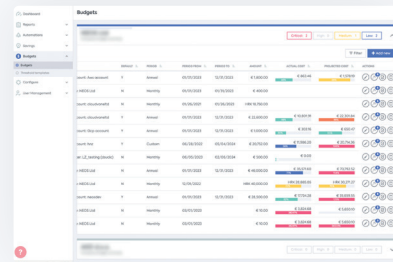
Dashboard
Reports
Automation
Savings
Budgets
Budgets
Configure
User Management

Budgets

Critical
High
Medium
Low

Filter
Add new

| | DEFAULT | PERIOD | PERIOD FROM | PERIOD TO | AMOUNT | ACTUAL COST | FORECASTED COST | ACTIONS |
|---|---|---|---|---|---|---|---|---|
| count: Kwn account | N | Annual | 01/05/2022 | 12/31/2022 | € 1,600.00 | | € 1,019.18 | |
| r AKOS Ltd | N | Monthly | 01/05/2022 | 12/31/2022 | € 200.00 | | | |
| count: cloudcreated | N | Monthly | 01/05/2021 | 01/05/2022 | HRK 18,750.00 | | | |
| count: cloudcreated | N | Annual | 01/05/2022 | 12/31/2022 | € 2,000.00 | € 10,631.51 | € 22,122.86 | |
| count: http account | N | Annual | 01/05/2022 | 12/31/2022 | € 6,000.00 | € 2,213.05 | € 3,000.00 | |
| count: test | N | Custom | 06/28/2022 | 02/28/2024 | € 300.00 | | € 179.50 | |
| ter: L2_testing (Azure) | N | Monthly | 01/05/2022 | 02/22/2024 | € 1,000.00 | | | |
| r AKOS Ltd | N | Monthly | 12/15/2022 | 12/31/2022 | € 5,000.00 | | | |
| r AKOS Ltd | N | Monthly | 12/15/2022 | 12/31/2022 | HRK 40,000.00 | HRK 33,000.00 | HRK 33,660.00 | |
| count: cascade | N | Monthly | 12/15/2022 | 12/31/2022 | € 1,000.00 | | € 660.00 | |
| r AKOS Ltd | N | Monthly | 01/01/2022 | 01/01/2022 | € 10.00 | | € 10.00 | |
| r AKOS Ltd | N | Monthly | 01/01/2022 | 01/01/2022 | € 10.00 | | € 10.00 | |